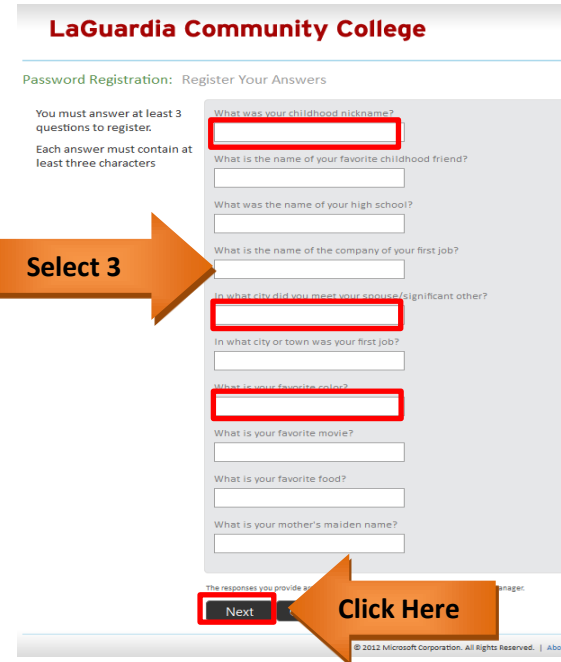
LaGuardia Community College

Password Registration: Register Your Answers

You must answer at least 3 questions to register.

Each answer must contain at least three characters

What was your childhood nickname?

What is the name of your favorite childhood friend?

What was the name of your high school?

What is the name of the company of your first job?

Select 3

In what city did you meet your spouse/significant other?

In what city or town was your first job?

What is your favorite color?

What is your favorite movie?

What is your favorite food?

What is your mother's maiden name?

The responses you provide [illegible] manager.

Next

Click Here

© 2012 Microsoft Corporation. All Rights Reserved. | Abo